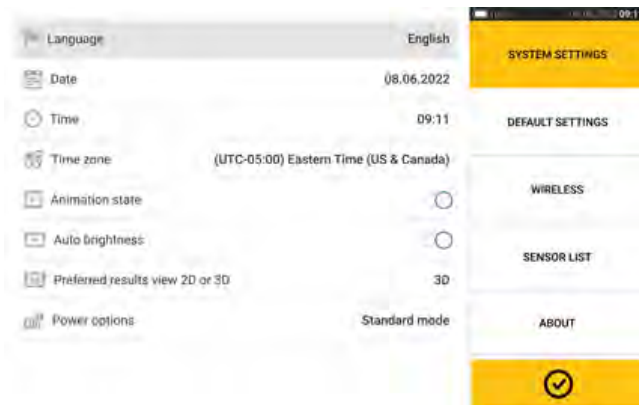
| | |
|---|---|
| Language | English |
| Date | 08.06.2022 |
| Time | 09:11 |
| Time zone | (UTC-05:00) Eastern Time (US & Canada) |
| Animation state | |
| Auto brightness | |
| Preferred results view 2D or 3D | 3D |
| Power options | Standard mode |

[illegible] 09:1

SYSTEM SETTINGS

DEFAULT SETTINGS

WIRELESS

SENSOR LIST

ABOUT